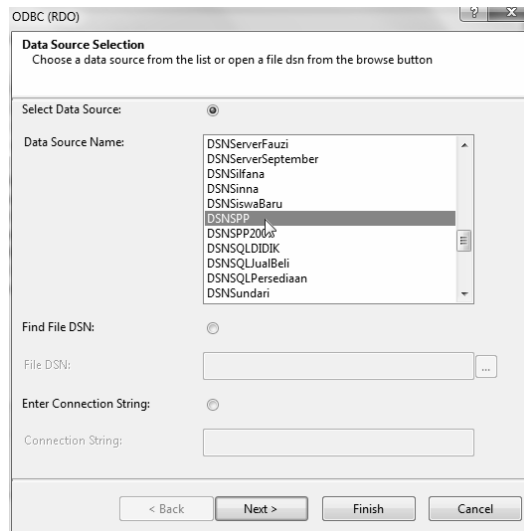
ODBC (RDO)

? X

Data Source Selection
Choose a data source from the list or open a file dsn from the browse button

Select Data Source:

Data Source Name:

DSNServerFauzi
DSNServerSeptember
DSNSilfana
DSNSinna
DSNSiswaBaru
DSNSPP
DSNSPP20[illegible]
DSNSQLDIDIK
DSNSQLJualBeli
DSNSQLPersediaan
DSNSundari

Find File DSN:

File DSN:

...

Enter Connection String:

Connection String:

< Back

Next >

Finish

Cancel